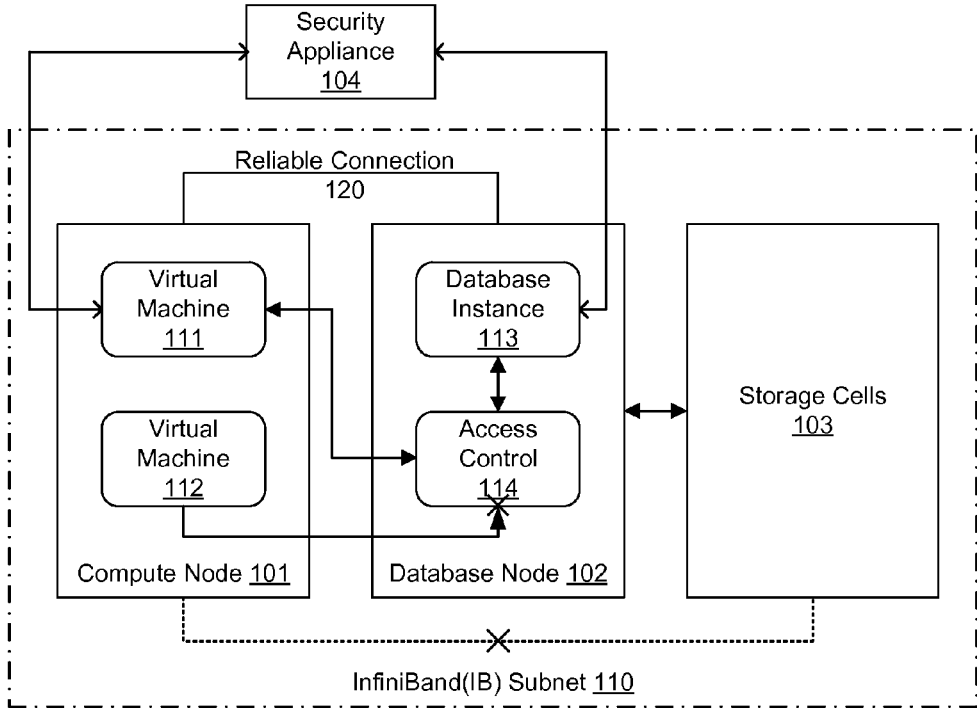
Security Appliance 104

Reliable Connection 120

Virtual Machine 111

Virtual Machine 112

Compute Node 101

Database Instance 113

Access Control 114

Database Node 102

Storage Cells 103

InfiniBand(IB) Subnet 110